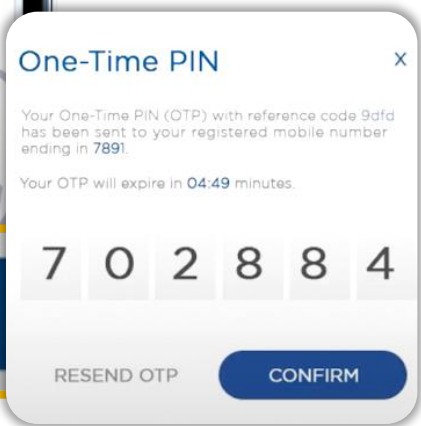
One-Time PIN

x

Your One-Time PIN (OTP) with reference code 9dfd has been sent to your registered mobile number ending in 7891.

Your OTP will expire in 04:49 minutes.

7 0 2 8 8 4

RESEND OTP

CONFIRM